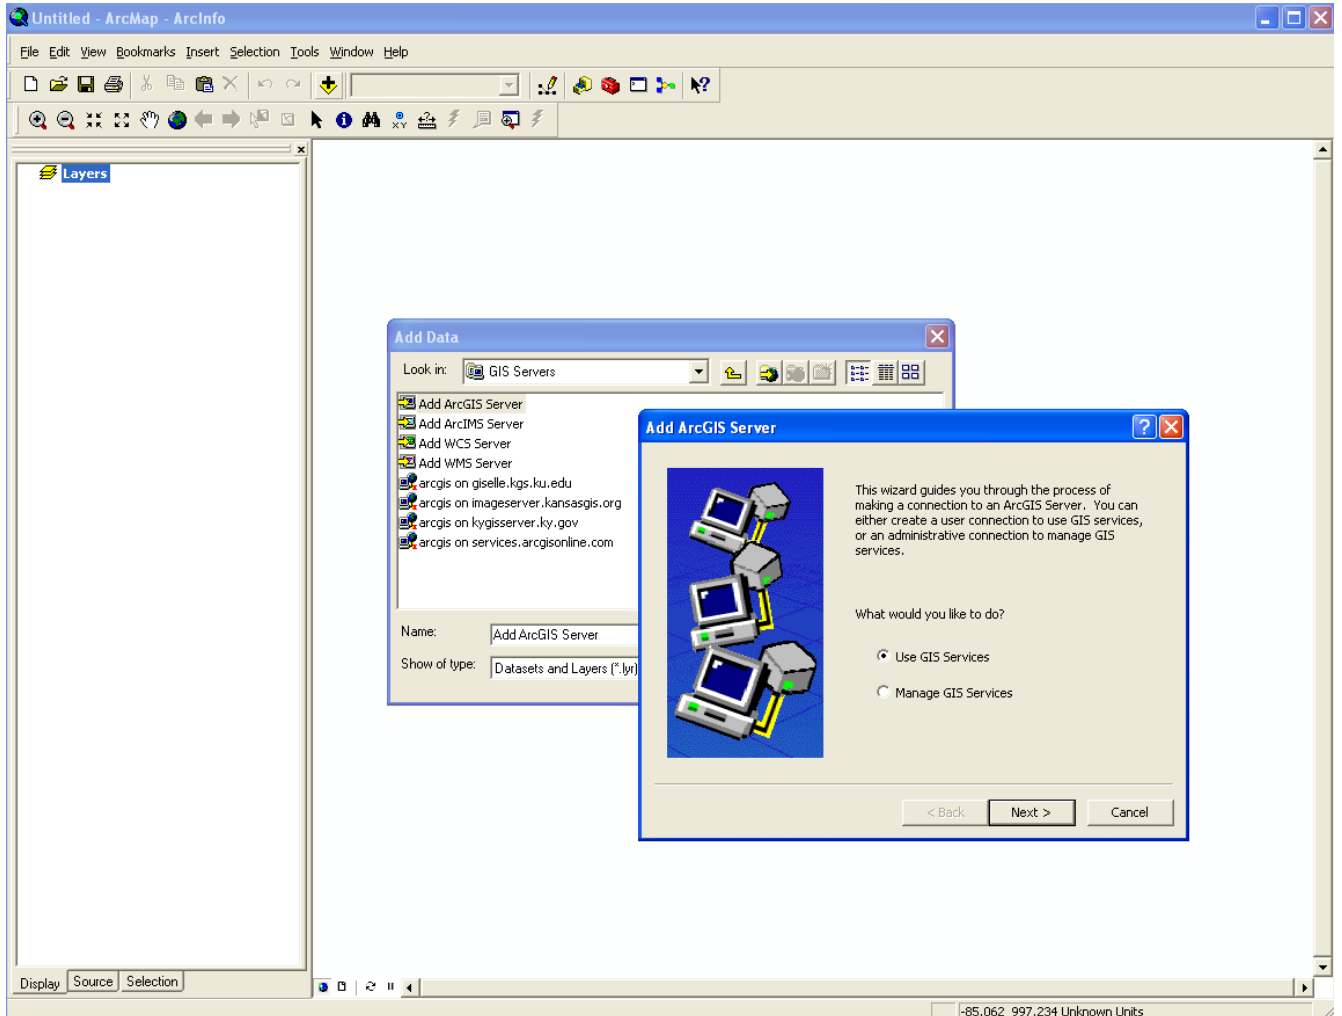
Untitled - ArcMap - ArcInfo

File Edit View Bookmarks Insert Selection Tools Window Help

Layers

Add Data

Look in: GIS Servers

Add ArcGIS Server
Add ArcIMS Server
Add WCS Server
Add WMS Server
arcgis on giselle.kgs.ku.edu
arcgis on imageserver.kansasgis.org
arcgis on kygisserver.ky.gov
arcgis on services.arcgisonline.com

Name: Add ArcGIS Server

Show of type: Datasets and Layers (*.lyr)

Add ArcGIS Server

This wizard guides you through the process of making a connection to an ArcGIS Server. You can either create a user connection to use GIS services, or an administrative connection to manage GIS services.

What would you like to do?

Use GIS Services

Manage GIS Services

< Back Next > Cancel

Display Source Selection

-85.062 997.234 Unknown Units